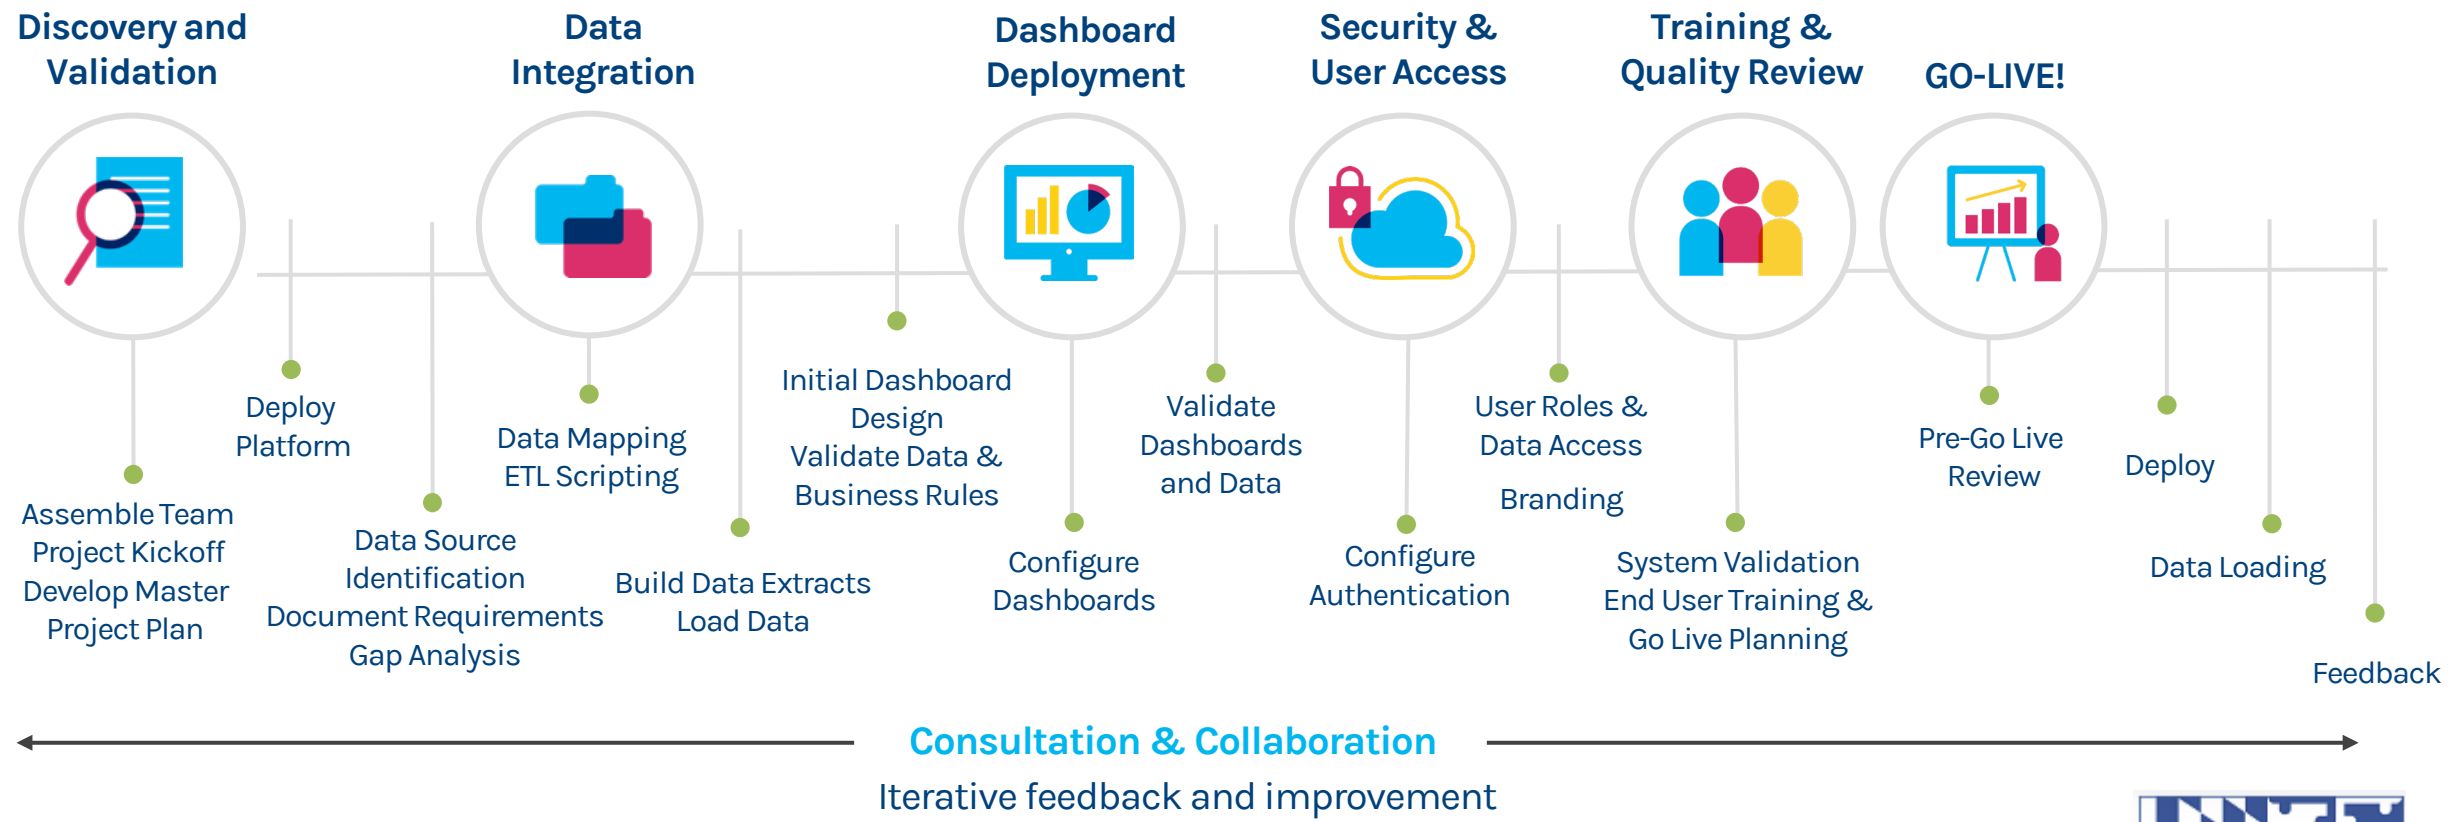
Discovery and Validation

Data Integration

Dashboard Deployment

Security & User Access

Training & Quality Review

GO-LIVE!

Assemble Team
Project Kickoff
Develop Master Project Plan

Deploy Platform

Data Source Identification
Document Requirements
Gap Analysis

Data Mapping
ETL Scripting

Build Data Extracts
Load Data

Initial Dashboard Design
Validate Data & Business Rules

Configure Dashboards

Validate Dashboards and Data

Configure Authentication

User Roles & Data Access

Branding

System Validation
End User Training &
Go Live Planning

Pre-Go Live Review

Deploy

Data Loading

Feedback

Consultation & Collaboration

Iterative feedback and improvement